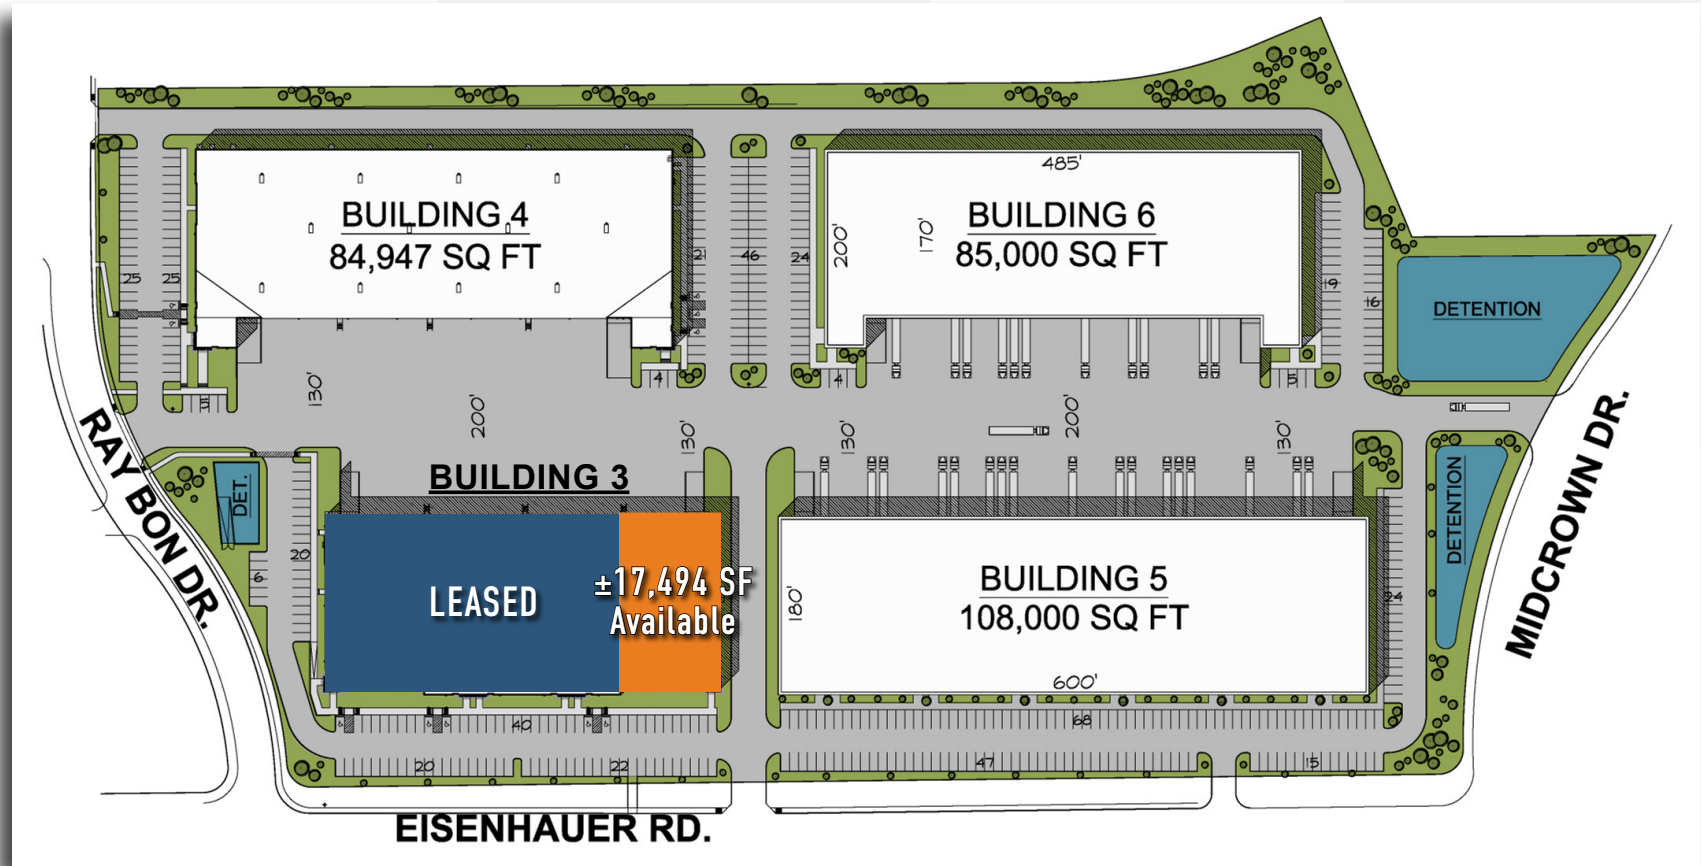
BUILDING 4
84,947 SQ FT

25 25 21 46 24

485'
200' 170'
BUILDING 6
85,000 SQ FT
19 16

DETENTION

4 4 31 31

130' 200' 130' 130' 200' 130'

RAY BON DR.

DET.

BUILDING 3

20 6

LEASED

±17,494 SF
Available

40 20 22

180'
BUILDING 5
108,000 SQ FT
600'
24 68 47 5

DETENTION

MIDCROWN DR.

EISENHAUER RD.